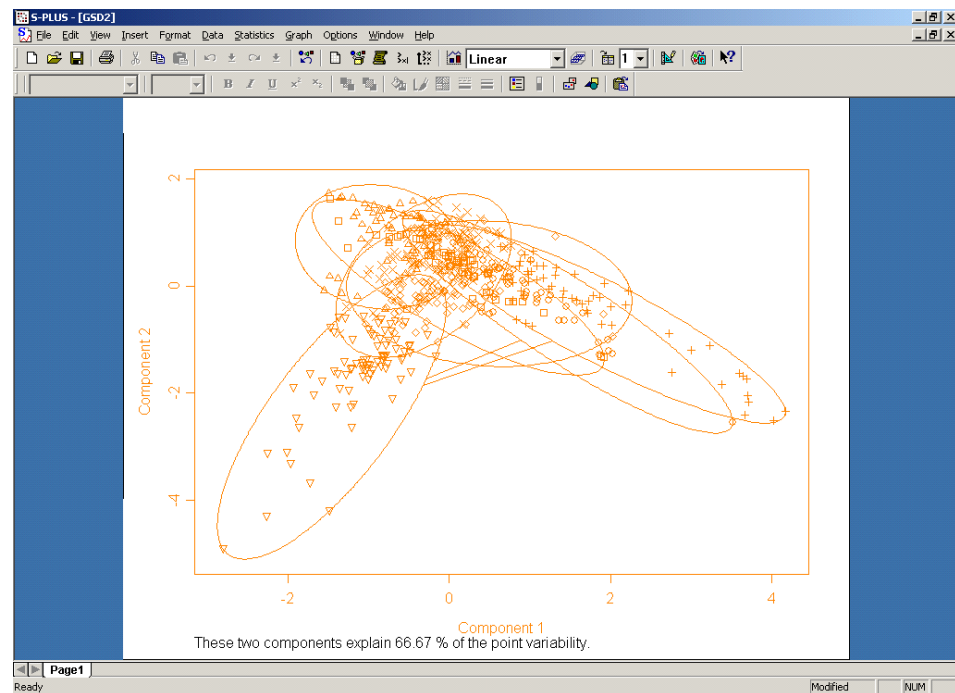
S-PLUS - [GSD2]

File Edit View Insert Format Data Statistics Graph Options Window Help

Linear

1

2

0

-2

-4

Component 2

-2

0

2

4

Component 1

These two components explain 66.67 % of the point variability.

Page1

Ready

Modified

NUM